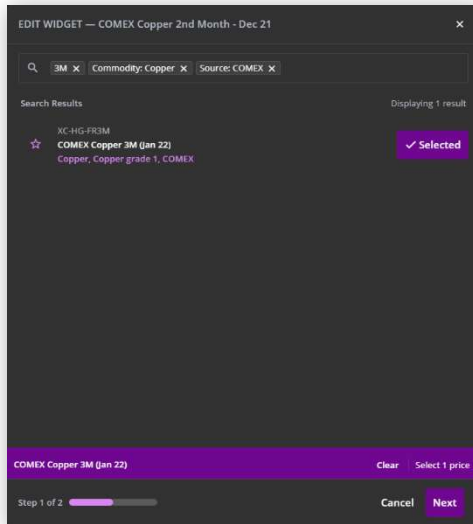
EDIT WIDGET — COMEX Copper 2nd Month - Dec 21 ×

3M × Commodity: Copper × Source: COMEX ×

Search Results

Displaying 1 result

XC-HG-FR3M
COMEX Copper 3M (Jan 22)
Copper, Copper grade 1, COMEX

✓ Selected

COMEX Copper 3M (Jan 22)

Clear

Select 1 price

Step 1 of 2

Cancel

Next